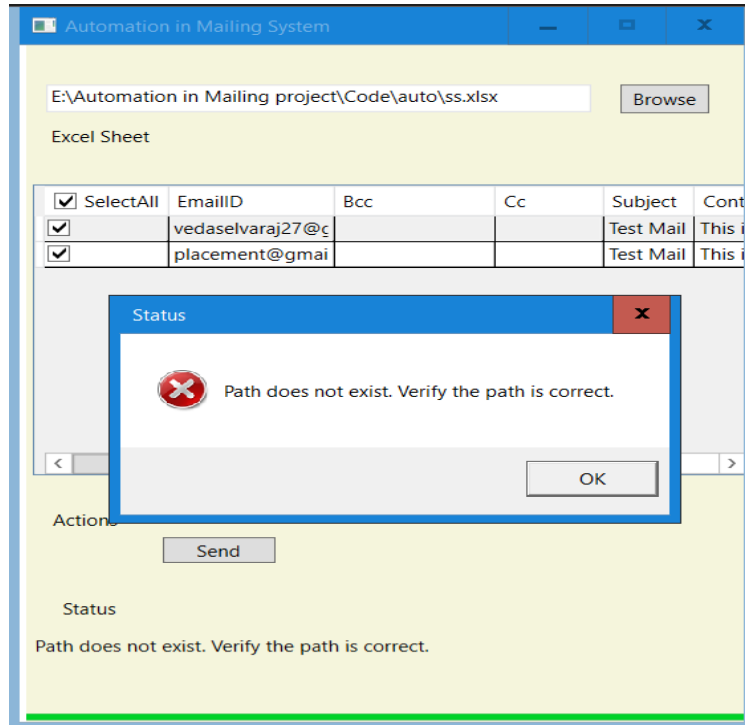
Automation in Mailing System

E:\Automation in Mailing project\Code\auto\ss.xlsx

Browse

Excel Sheet

| SelectAll | EmailID | Bcc | Cc | Subject | Cont |
|---|---|---|---|---|---|
| ✔ | vedaselvaraj27@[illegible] | | | Test Mail | This i |
| ✔ | placement@gmai | | | Test Mail | This i |

Status

Path does not exist. Verify the path is correct.

OK

Action

Send

Status

Path does not exist. Verify the path is correct.